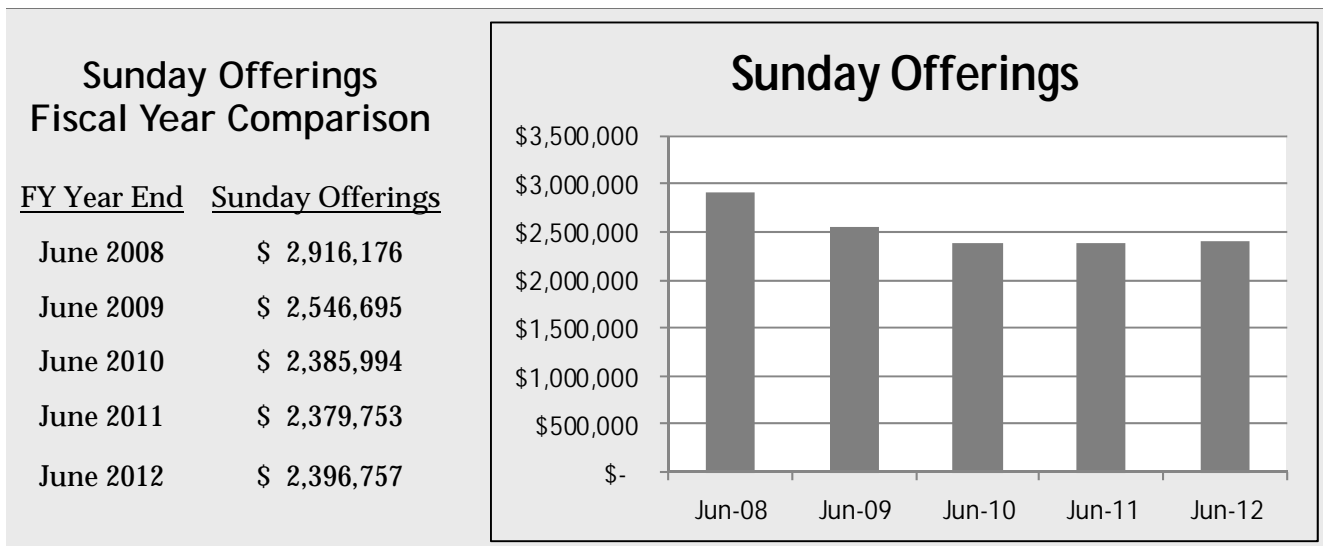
Sunday Offerings
Fiscal Year Comparison

| FY Year End | Sunday Offerings |
|---|---|
| June 2008 | \$ 2,916,176 |
| June 2009 | \$ 2,546,695 |
| June 2010 | \$ 2,385,994 |
| June 2011 | \$ 2,379,753 |
| June 2012 | \$ 2,396,757 |

Sunday Offerings

\$3,500,000
\$3,000,000
\$2,500,000
\$2,000,000
\$1,500,000
\$1,000,000
\$500,000
\$-

Jun-08 Jun-09 Jun-10 Jun-11 Jun-12